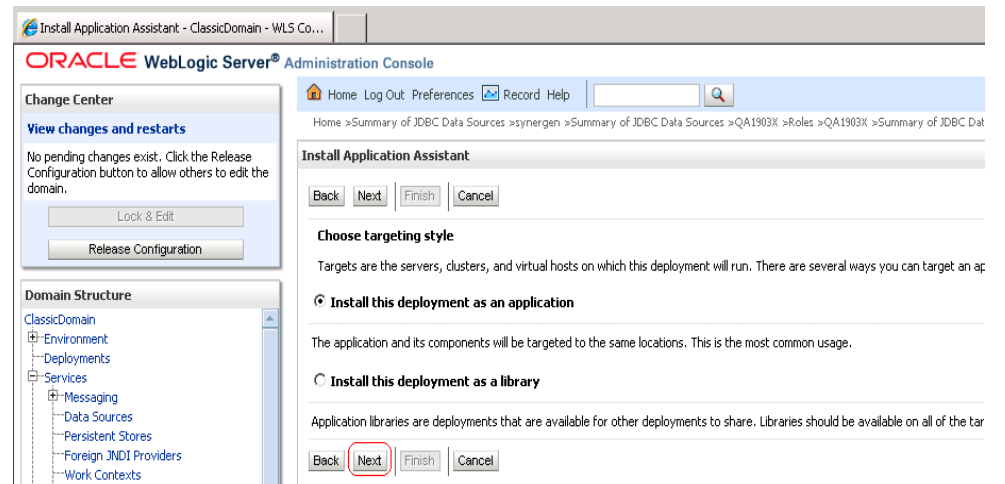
Install Application Assistant - ClassicDomain - WLS Co...

ORACLE WebLogic Server® Administration Console

Change Center

View changes and restarts

No pending changes exist. Click the Release Configuration button to allow others to edit the domain.

Lock & Edit

Release Configuration

Domain Structure

ClassicDomain
Environment
Deployments
Services
Messaging
Data Sources
Persistent Stores
Foreign JNDI Providers
Work Contexts

Home Log Out Preferences Record Help

Home >Summary of JDBC Data Sources >synergen >Summary of JDBC Data Sources >QA1903X >Roles >QA1903X >Summary of JDBC Dat

Install Application Assistant

Back Next Finish Cancel

Choose targeting style

Targets are the servers, clusters, and virtual hosts on which this deployment will run. There are several ways you can target an ap

Install this deployment as an application

The application and its components will be targeted to the same locations. This is the most common usage.

Install this deployment as a library

Application libraries are deployments that are available for other deployments to share. Libraries should be available on all of the tar

Back Next Finish Cancel